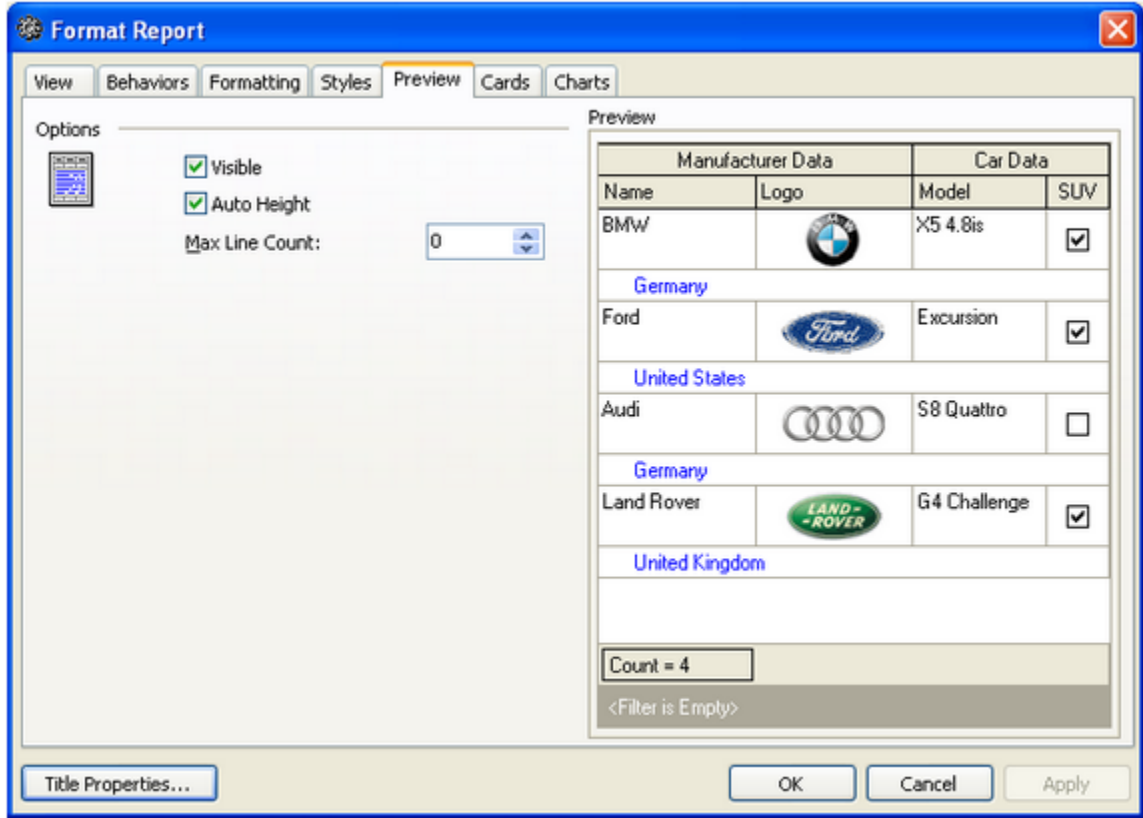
Format Report

View | Behaviors | Formatting | Styles | Preview | Cards | Charts

Options

Visible

Auto Height

Max Line Count: 0

Preview

| Manufacturer Data | | Car Data | |
|---|---|---|---|
| Name | Logo | Model | SUV |
| BMW | BMW | X5 4.8is | ☑ |
| Germany | | | |
| Ford | Ford | Excursion | ☑ |
| United States | | | |
| Audi | | S8 Quattro | ☐ |
| Germany | | | |
| Land Rover | LAND ROVER | G4 Challenge | ☑ |
| United Kingdom | | | |

Count = 4

<Filter is Empty>

Title Properties...

OK

Cancel

Apply